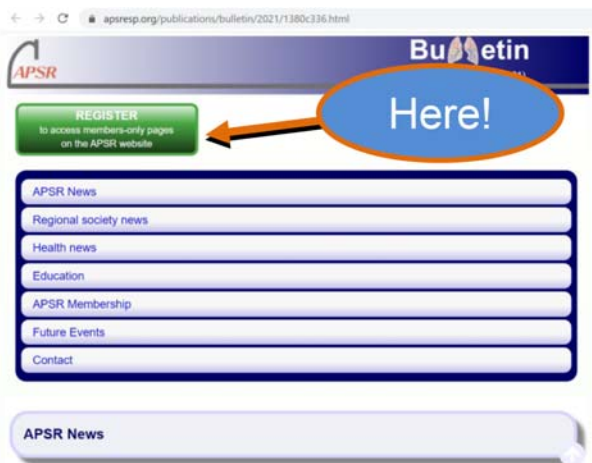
apsresp.org/publications/bulletin/2021/1380c336.html

APSR

Bu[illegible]etin

REGISTER
to access members-only pages on the APSR website

Here!

APSR News

Regional society news

Health news

Education

APSR Membership

Future Events

Contact

APSR News